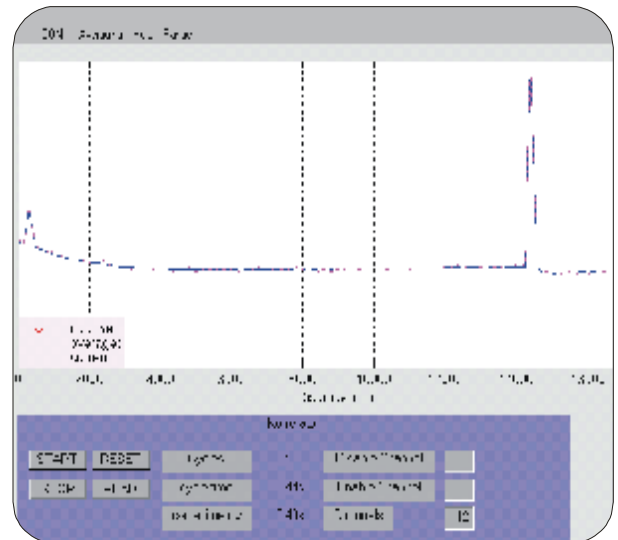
OCM - Averaging Panel

Averaged
Current

0
2000
4000
6000
8000
10000
12000
14000
16000

Distance (m)

Averaging

START
RESET
STOP
HELP

Cycles
Cycle time
Total time

4ms
74ms

Max Threshold
Min Threshold
Channels
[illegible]